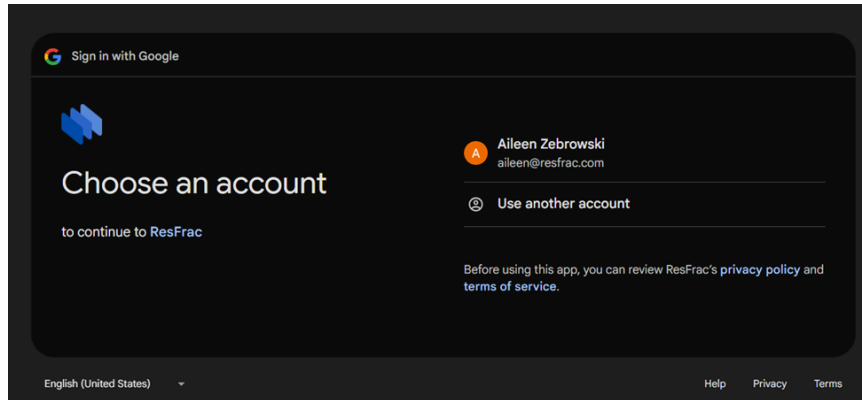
G Sign in with Google

Choose an account

to continue to ResFrac

A Aileen Zebrowski
aileen@resfrac.com

Use another account

Before using this app, you can review ResFrac's privacy policy and terms of service.

English (United States)

Help Privacy Terms